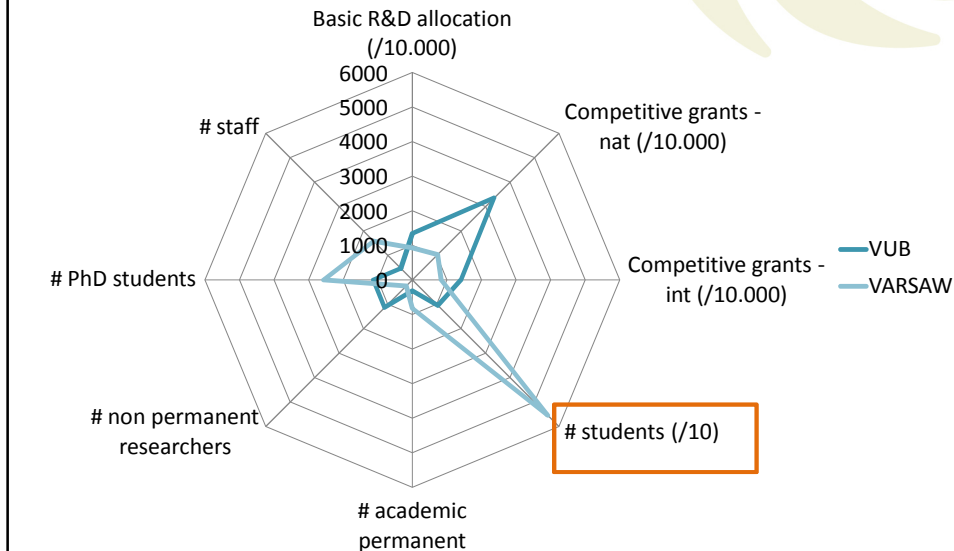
Basic R&D allocation (/10.000)

6000
5000
4000
3000
2000
1000
0

Competitive grants - nat (/10.000)

Competitive grants - int (/10.000)

# students (/10)

# academic permanent

# non permanent researchers

# PhD students

# staff

VUB
VARSAW